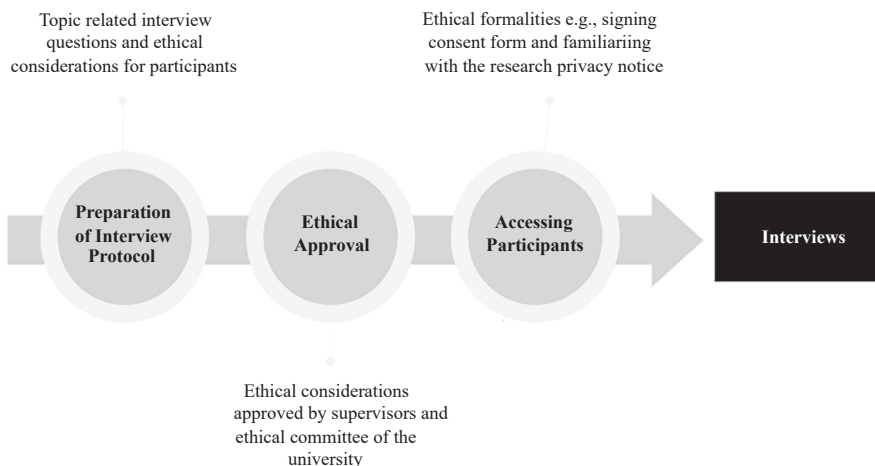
Topic related interview questions and ethical considerations for participants

Ethical formalities e.g., signing consent form and familiariing with the research privacy notice

Preparation of Interview Protocol

Ethical Approval

Accessing Participants

Interviews

Ethical considerations approved by supervisors and ethical committee of the university